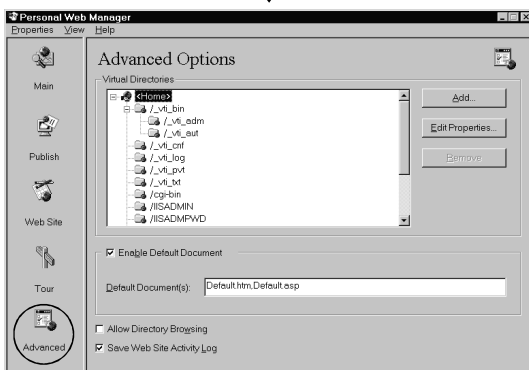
Personal Web Manager
Properties View Help

Main
Publish
Web Site
Tour
Advanced

Advanced Options

Virtual Directories

<Home>
/_vti_bin
/_vti_adm
/_vti_aut
/_vti_cnf
/_vti_log
/_vti_pvt
/_vti_txt
/cgi-bin
/IISADMIN
/IISADMPWD

Add...
Edit Properties...
Remove

Enable Default Document

Default Document(s): Default.htm,Default.asp

Allow Directory Browsing
Save Web Site Activity Log